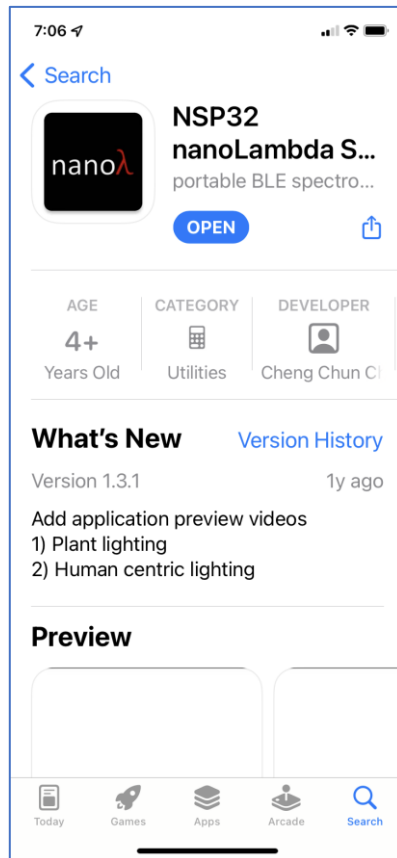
7:06

Search

nanoλ

NSP32 nanoLambda S...
portable BLE spectro...

OPEN

AGE
4+
Years Old

CATEGORY
Utilities

DEVELOPER
Cheng Chun Cl

What's New
Version History

Version 1.3.1
1y ago

Add application preview videos
1) Plant lighting
2) Human centric lighting

Preview

Today
Games
Apps
Arcade
Search